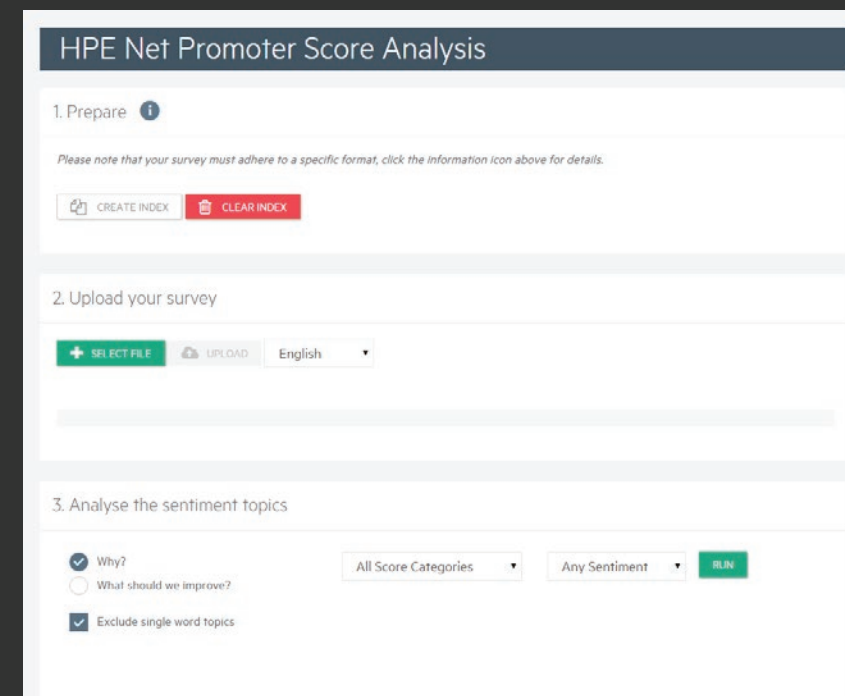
HPE Net Promoter Score Analysis

1. Prepare

Please note that your survey must adhere to a specific format, click the information icon above for details.

CREATE INDEX
CLEAR INDEX

2. Upload your survey

SELECT FILE
UPLOAD
English

3. Analyse the sentiment topics

Why?
What should we improve?

All Score Categories
Any Sentiment
RUN

Exclude single word topics